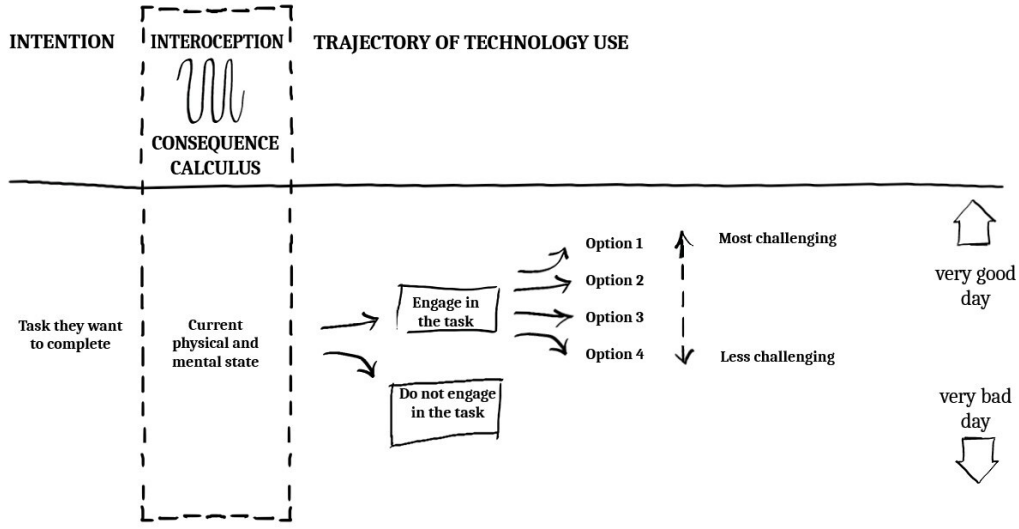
INTENTION

INTEROCEPTION

CONSEQUENCE CALCULUS

TRAJECTORY OF TECHNOLOGY USE

Task they want to complete

Current physical and mental state

Engage in the task

Do not engage in the task

Option 1

Option 2

Option 3

Option 4

Most challenging

Less challenging

very good day

very bad day